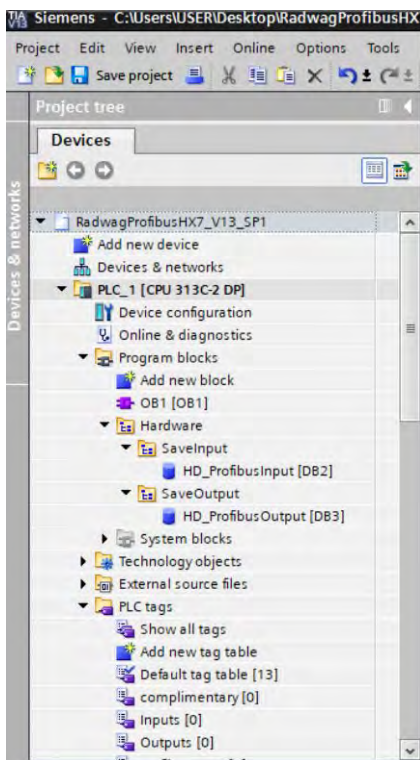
Siemens - C:\Users\USER\Desktop\RadwagProfibusHX

Project Edit View Insert Online Options Tools

Save project

Project tree

Devices

Devices & networks

RadwagProfibusHX7_V13_SP1
Add new device
Devices & networks
PLC_1 [CPU 313C-2 DP]
Device configuration
Online & diagnostics
Program blocks
Add new block
OB1 [OB1]
Hardware
SaveInput
HD_ProfibusInput [DB2]
SaveOutput
HD_ProfibusOutput [DB3]
System blocks
Technology objects
External source files
PLC tags
Show all tags
Add new tag table
Default tag table [13]
complimentary [0]
Inputs [0]
Outputs [0]